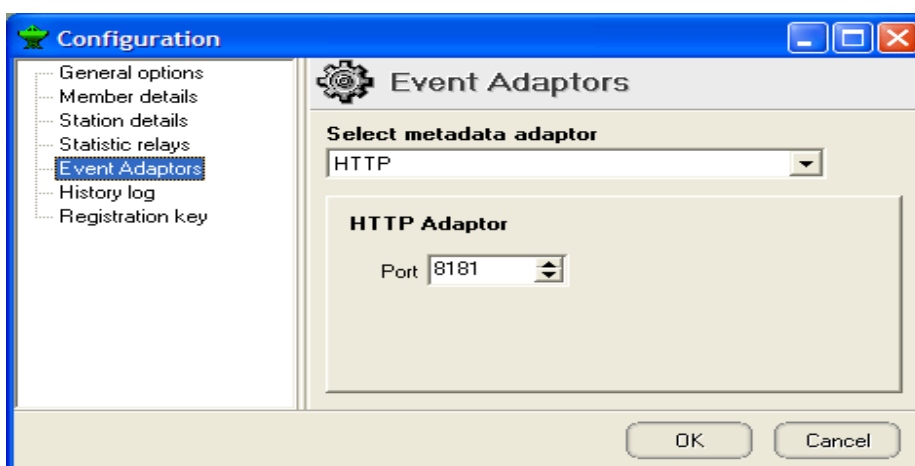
Configuration

General options
Member details
Station details
Statistic relays
Event Adaptors
History log
Registration key

Event Adaptors

Select metadata adaptor

HTTP

HTTP Adaptor

Port 8181

OK

Cancel